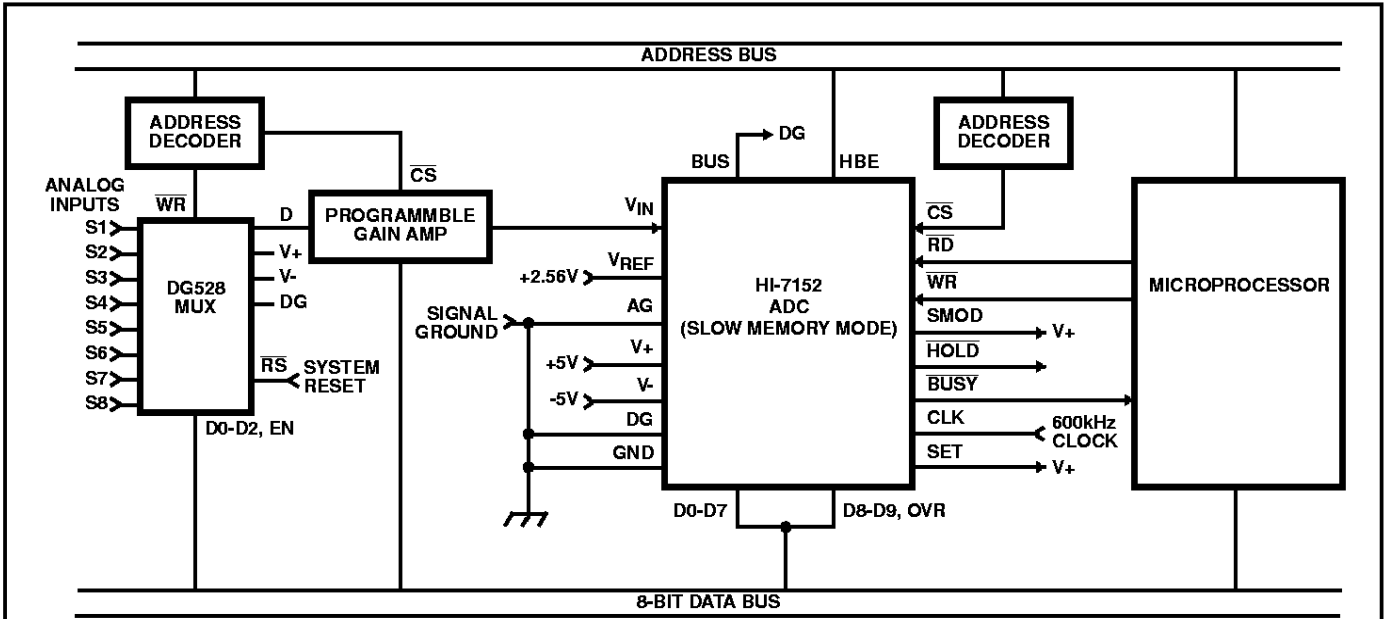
ADDRESS BUS

ADDRESS DECODER

$\overline{WR}$

ANALOG INPUTS

S1
S2
S3
S4
S5
S6
S7
S8

DG528 MUX

D

V+

V-

DG

$\overline{RS}$

SYSTEM RESET

D0-D2, EN

$\overline{CS}$

PROGRAMMBLE GAIN AMP

$V_{IN}$

$V_{REF}$

+2.56V

SIGNAL GROUND

AG

+5V

V+

-5V

V-

DG

GND

BUS

DG

HBE

HI-7152 ADC (SLOW MEMORY MODE)

D0-D7

D8-D9, OVR

ADDRESS DECODER

$\overline{CS}$

$\overline{RD}$

$\overline{WR}$

SMOD

V+

$\overline{HOLD}$

$\overline{BUSY}$

CLK

600kHz CLOCK

SET

V+

MICROPROCESSOR

8-BIT DATA BUS